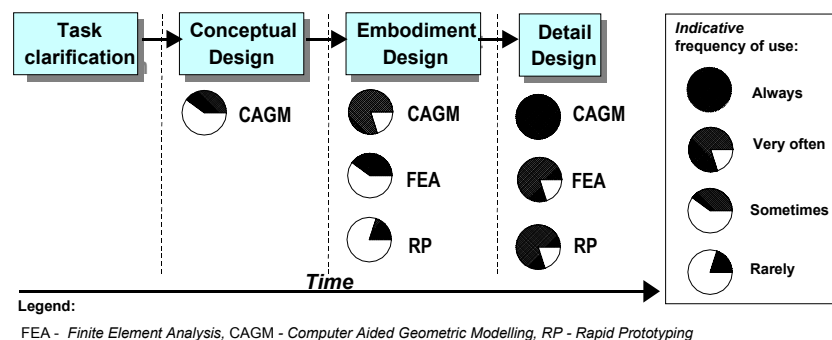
Task clarification

Conceptual Design

Embodiment Design

Detail Design

CAGM

CAGM

FEA

RP

CAGM

FEA

RP

Time

*Indicative* frequency of use:

Always

Very often

Sometimes

Rarely

Legend:

FEA - *Finite Element Analysis,* CAGM - *Computer Aided Geometric Modelling, RP - Rapid Prototyping*